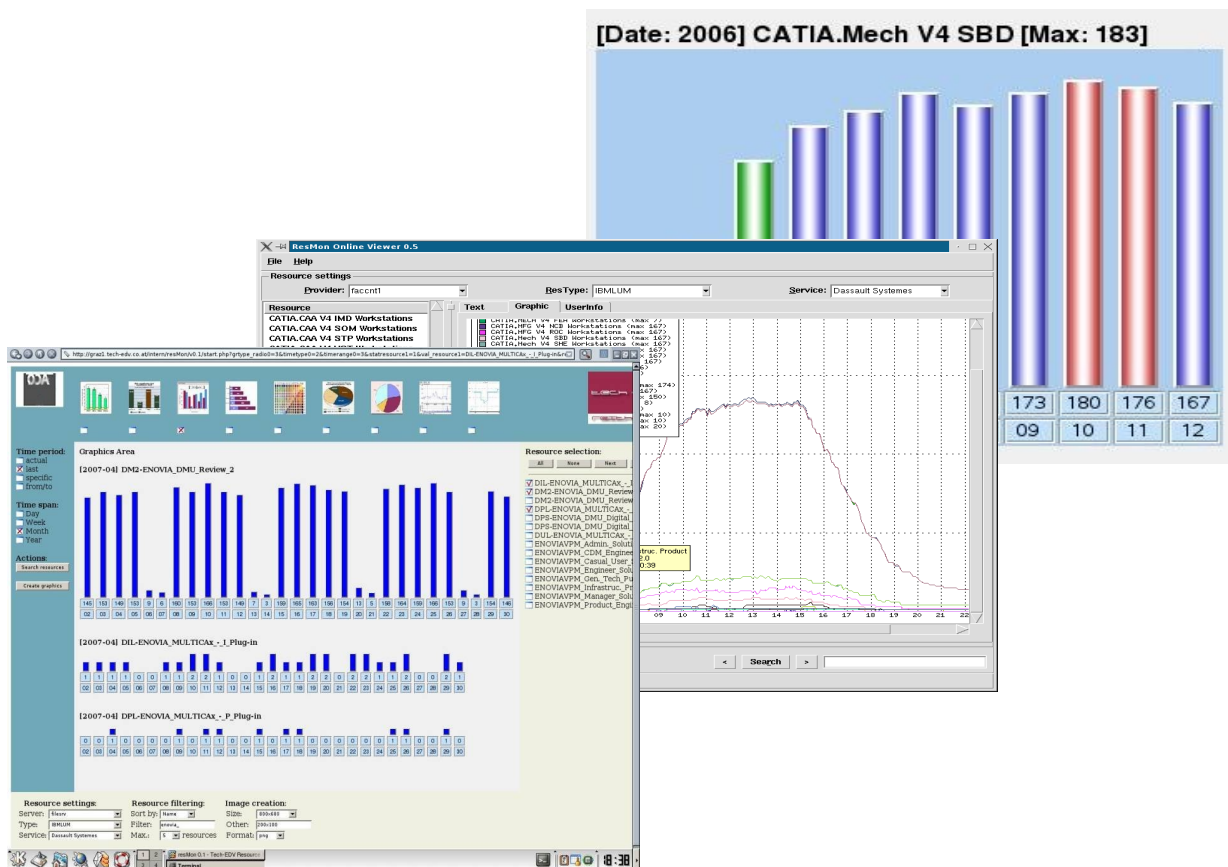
[Date: 2006] CATIA.Mech V4 SBD [Max: 183]

| 173 | 180 | 176 | 167 |
|---|---|---|---|
| 09 | 10 | 11 | 12 |

ResMon Online Viewer 0.5

File Help

Resource settings

Provider: faccnt1 ResType: IBMLUM Service: Dassault Systemes

Resource

CATIA.CAA V4 IMD Workstations
CATIA.CAA V4 SOM Workstations
CATIA.CAA V4 STP Workstations

Text Graphic UserInfo

CATIA.MFG V4 NCB Workstations (max 167)
CATIA.MFG V4 ROC Workstations (max 167)
CATIA.Mech V4 SBD Workstations (max 167)
CATIA.Mech V4 SHE Workstations (max 167)

09 10 11 12 13 14 15 16 17 18 19 20 21 22

< Search >

http://graz1.tech-edv.co.at/intern/resMon/v0.1/start.php?grtype_radio0=3&timetype0=2&timerange0=3&statresource1=1&val_resource1=DIL-ENOVIA_MULTICAx_-_I_Plug-in&n

Time period:
actual
last
specific
from/to

Time span:
Day
Week
Month
Year

Actions:
Search resources
Create graphics

Graphics Area

[2007-04] DM2-ENOVIA_DMU_Review_2

145 153 149 153 9 6 160 153 166 153 149 7 3 159 165 163 156 154 13 5 159 164 159 166 153 9 3 154 146

02 03 04 05 06 07 08 09 10 11 12 13 14 15 16 17 18 19 20 21 22 23 24 25 26 27 28 29 30

[2007-04] DIL-ENOVIA_MULTICAx_-_I_Plug-in

1 1 1 1 1 0 0 1 1 2 2 1 1 0 0 1 2 1 1 1 2 2 0 2 2 1 1 2 0 0 2 1

02 03 04 05 06 07 08 09 10 11 12 13 14 15 16 17 18 19 20 21 22 23 24 25 26 27 28 29 30

[2007-04] DPL-ENOVIA_MULTICAx_-_P_Plug-in

0 0 1 0 0 0 0 0 1 0 1 1 0 0 1 0 1 1 0 0 0 0 0 0 1 1 0 0 1 0

02 03 04 05 06 07 08 09 10 11 12 13 14 15 16 17 18 19 20 21 22 23 24 25 26 27 28 29 30

Resource selection:
All None Next

DIL-ENOVIA_MULTICAx_-_I
DM2-ENOVIA_DMU_Review
DM2-ENOVIA_DMU_Review
DPL-ENOVIA_MULTICAx_-_
DPS-ENOVIA_DMU_Digital
DPS-ENOVIA_DMU_Digital
DUL-ENOVIA_MULTICAx_-
ENOVIAVPM_Admin_Soluti
ENOVIAVPM_CDM_Engineer
ENOVIAVPM_Casual_User
ENOVIAVPM_Engineer_Solu
ENOVIAVPM_Gen._Tech_Pu
ENOVIAVPM_Infrastruc_Pr
ENOVIAVPM_Manager_Solu
ENOVIAVPM_Product_Engi

Resource settings:
Server: flexsrv
Type: IBMLUM
Service: Dassault Systemes

Resource filtering:
Sort by: Name
Filter: enovia_
Max.: 5 resources

Image creation:
Size: 800x600
Other: 200x100
Format: png

resMon 0.1 - Tech-EDV Resource
Terminal
18:38